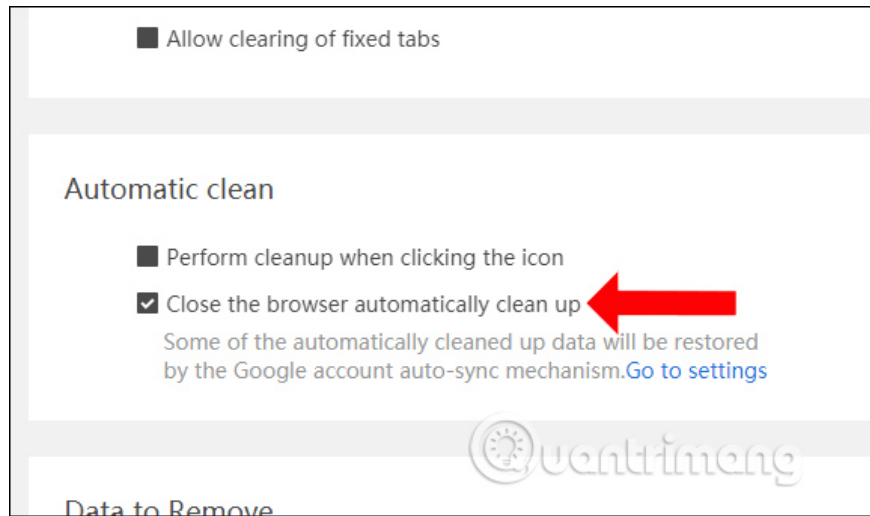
Allow clearing of fixed tabs

Automatic clean

Perform cleanup when clicking the icon

Close the browser automatically clean up

Some of the automatically cleaned up data will be restored by the Google account auto-sync mechanism.Go to settings

Quantrimang

Data to Remove